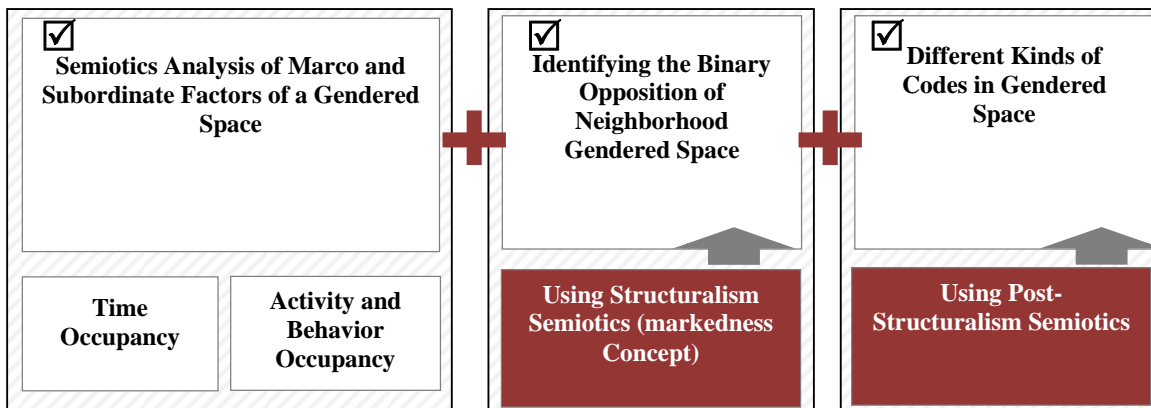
☑ Semiotics Analysis of Marco and Subordinate Factors of a Gendered Space

Time Occupancy

Activity and Behavior Occupancy

☑ Identifying the Binary Opposition of Neighborhood Gendered Space

Using Structuralism Semiotics (markedness Concept)

☑ Different Kinds of Codes in Gendered Space

Using Post-Structuralism Semiotics